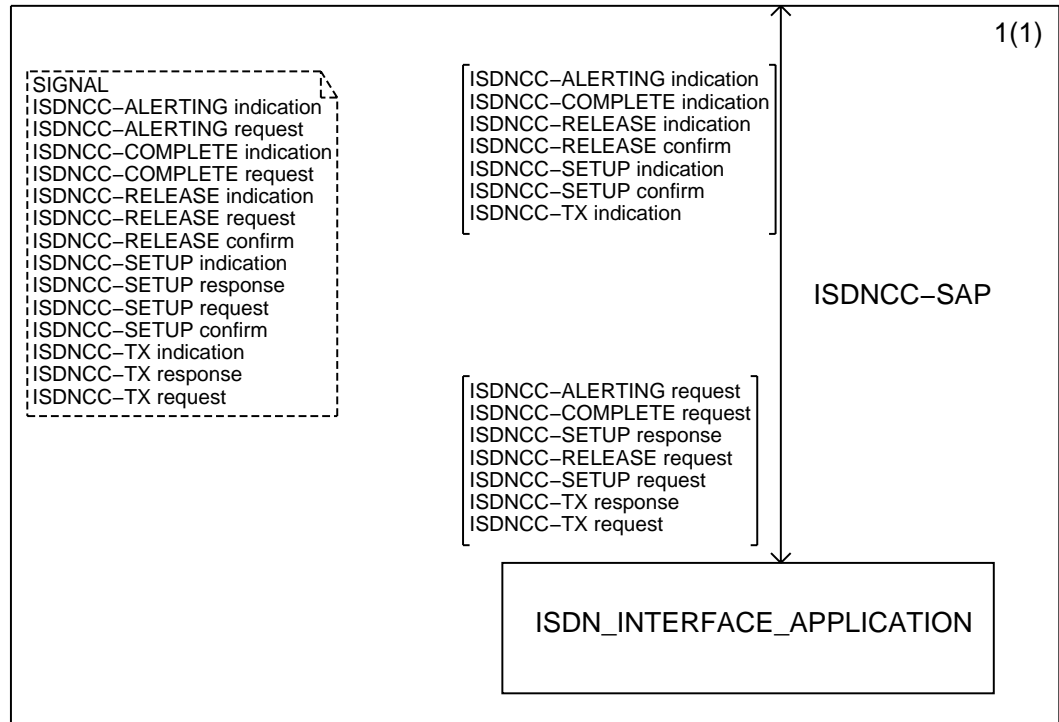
1(1)

SIGNAL
ISDNCC−ALERTING indication
ISDNCC−ALERTING request
ISDNCC−COMPLETE indication
ISDNCC−COMPLETE request
ISDNCC−RELEASE indication
ISDNCC−RELEASE request
ISDNCC−RELEASE confirm
ISDNCC−SETUP indication
ISDNCC−SETUP response
ISDNCC−SETUP request
ISDNCC−SETUP confirm
ISDNCC−TX indication
ISDNCC−TX response
ISDNCC−TX request

ISDNCC−ALERTING indication
ISDNCC−COMPLETE indication
ISDNCC−RELEASE indication
ISDNCC−RELEASE confirm
ISDNCC−SETUP indication
ISDNCC−SETUP confirm
ISDNCC−TX indication

ISDNCC−SAP

ISDNCC−ALERTING request
ISDNCC−COMPLETE request
ISDNCC−SETUP response
ISDNCC−RELEASE request
ISDNCC−SETUP request
ISDNCC−TX response
ISDNCC−TX request

ISDN_INTERFACE_APPLICATION